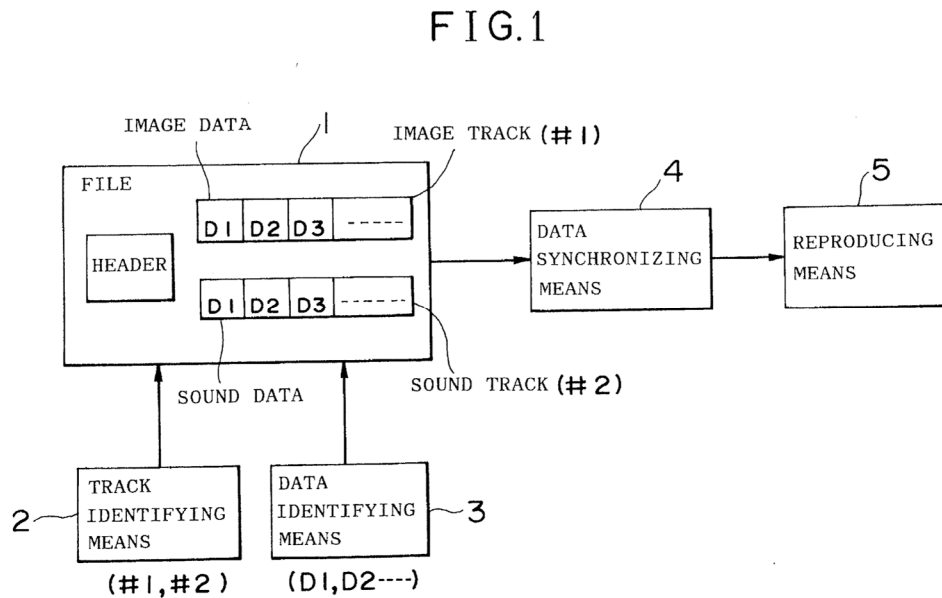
FIG.1

IMAGE DATA

1

IMAGE TRACK (#1)

FILE

D1 D2 D3 -----

HEADER

D1 D2 D3 -----

4

DATA SYNCHRONIZING MEANS

5

REPRODUCING MEANS

SOUND DATA

SOUND TRACK (#2)

2

TRACK IDENTIFYING MEANS

(#1,#2)

DATA IDENTIFYING MEANS

3

(D1,D2---)